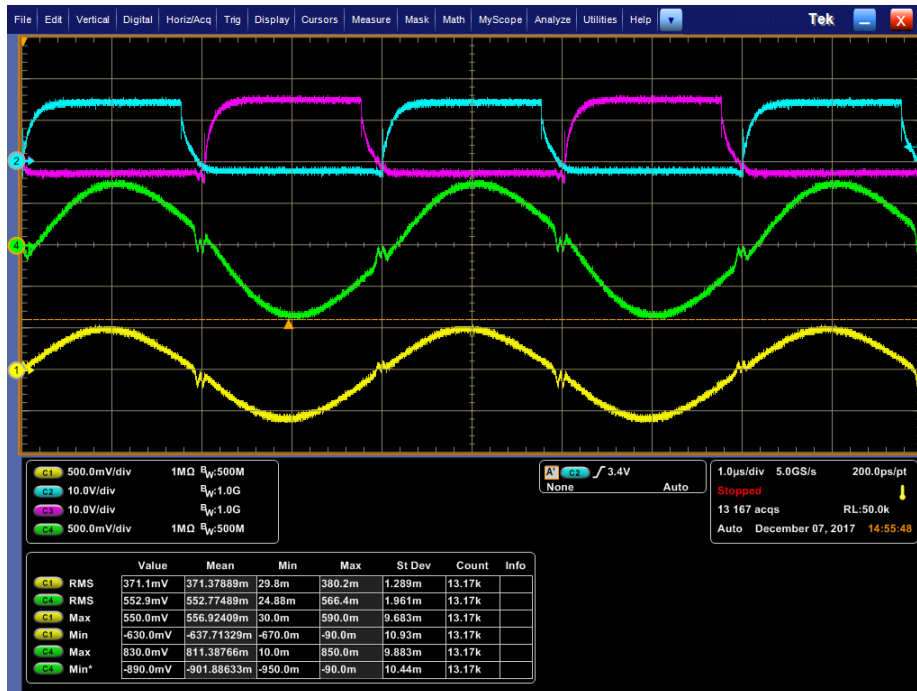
File Edit Vertical Digital Horiz/Acq Trig Display Cursors Measure Mask Math MyScope Analyze Utilities Help

Tek

2

4

1

C1 500.0mV/div 1MΩ $B_W$:500M
C2 10.0V/div $B_W$:1.0G
C3 10.0V/div $B_W$:1.0G
C4 500.0mV/div 1MΩ $B_W$:500M

A' C2 ∫ 3.4V
None Auto

1.0µs/div 5.0GS/s 200.0ps/pt
Stopped
13 167 acqs RL:50.0k
Auto December 07, 2017 14:55:48

| | | Value | Mean | Min | Max | St Dev | Count | Info |
|---|---|---|---|---|---|---|---|---|
| C1 | RMS | 371.1mV | 371.37889m | 29.8m | 380.2m | 1.289m | 13.17k | |
| C4 | RMS | 552.9mV | 552.77489m | 24.88m | 566.4m | 1.961m | 13.17k | |
| C1 | Max | 550.0mV | 556.92409m | 30.0m | 590.0m | 9.683m | 13.17k | |
| C1 | Min | -630.0mV | -637.71329m | -670.0m | -90.0m | 10.93m | 13.17k | |
| C4 | Max | 830.0mV | 811.38766m | 10.0m | 850.0m | 9.883m | 13.17k | |
| C4 | Min* | -890.0mV | -901.88633m | -950.0m | -90.0m | 10.44m | 13.17k | |